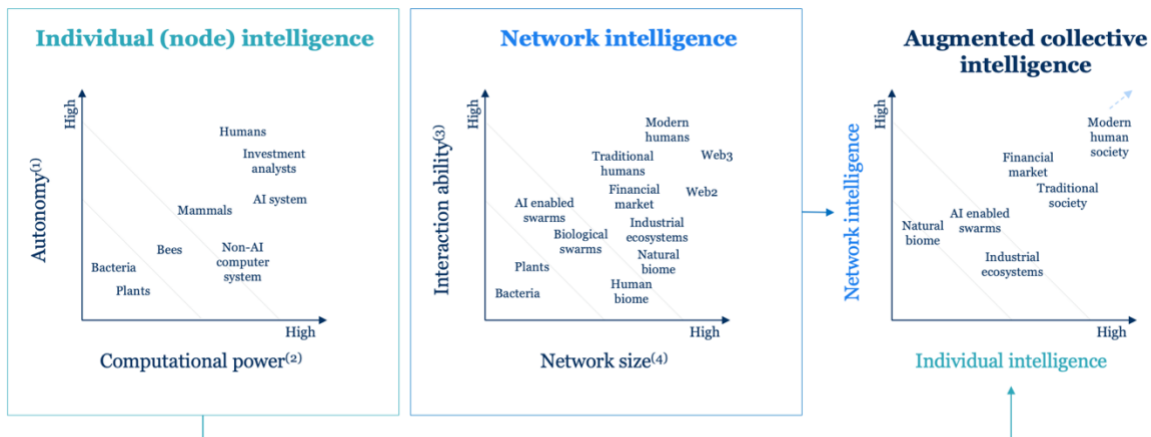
Individual (node) intelligence

High

Autonomy$^{(1)}$

Humans

Investment analysts

AI system

Mammals

Bees

Non-AI computer system

Bacteria

Plants

High

Computational power$^{(2)}$

Network intelligence

High

Interaction ability$^{(3)}$

Modern humans

Traditional humans

Web3

Financial market

Web2

AI enabled swarms

Biological swarms

Industrial ecosystems

Natural biome

Plants

Human biome

Bacteria

High

Network size$^{(4)}$

Augmented collective intelligence

High

Network intelligence

Modern human society

Financial market

Traditional society

Natural biome

AI enabled swarms

Industrial ecosystems

High

Individual intelligence